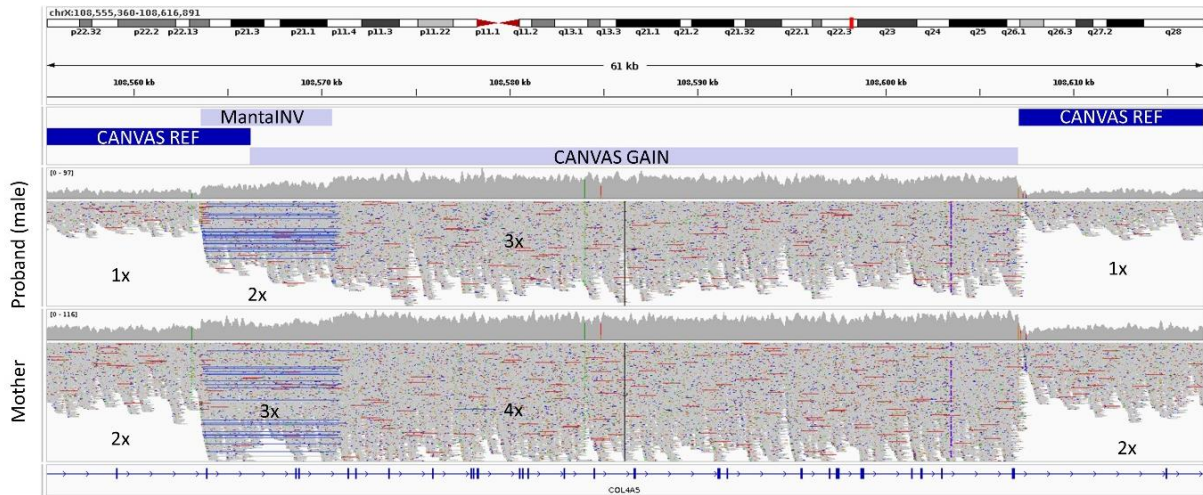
chrX:108,555,360-108,616,891

p22.32 p22.2 p22.13 p21.3 p21.1 p11.4 p11.3 p11.22 p11.1 q11.2 q13.1 q13.3 q21.1 q21.2 q21.32 q22.1 q22.3 q23 q24 q25 q26.1 q26.3 q27.2 q28

61 kb

108,560 kb 108,570 kb 108,580 kb 108,590 kb 108,600 kb 108,610 kb

MantaINV

CANVAS REF

CANVAS REF

CANVAS GAIN

Proband (male)

[0 - 97]

1x

2x

3x

1x

Mother

[0 - 116]

2x

3x

4x

2x

COL4A5